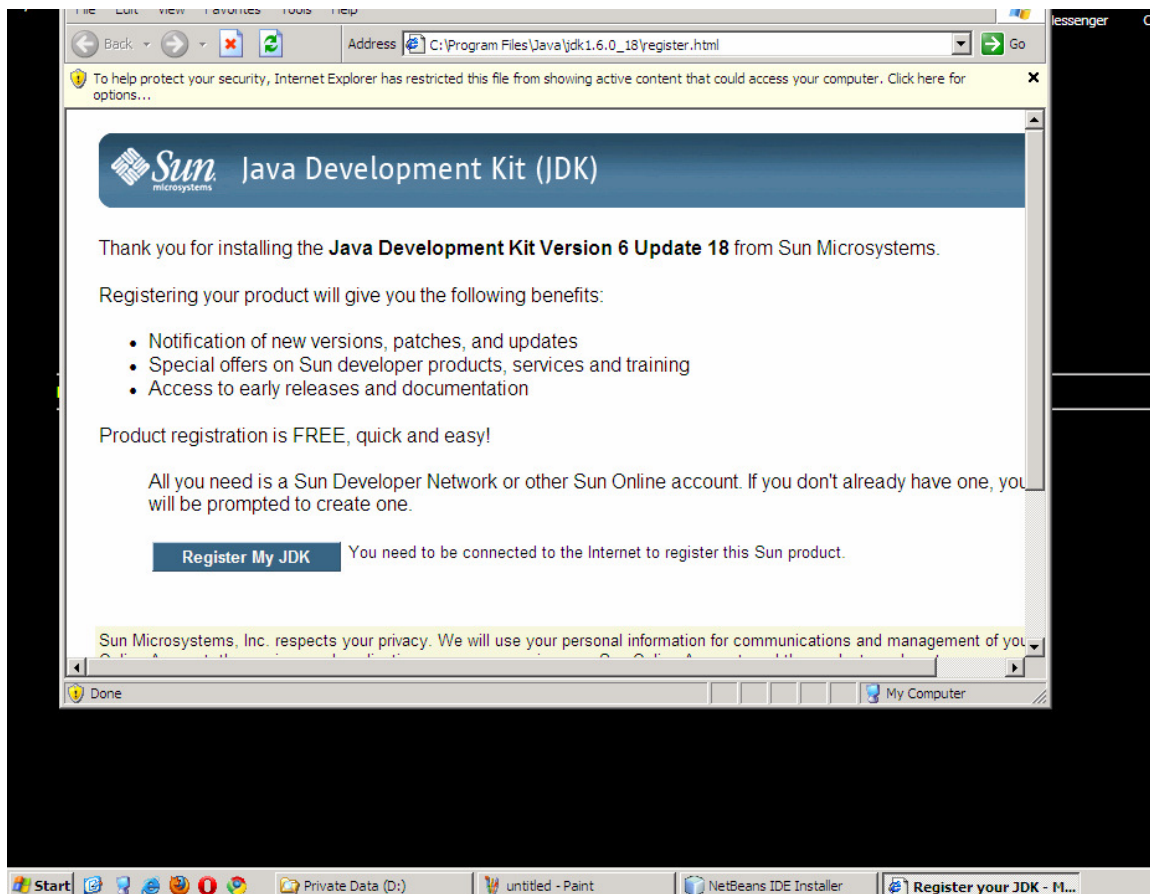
File Edit View Favorites Tools Help

lessenger

Back Address C:\Program Files\Java\jdk1.6.0_18\register.html Go

To help protect your security, Internet Explorer has restricted this file from showing active content that could access your computer. Click here for options...

Sun microsystems Java Development Kit (JDK)

Thank you for installing the **Java Development Kit Version 6 Update 18** from Sun Microsystems.

Registering your product will give you the following benefits:

- Notification of new versions, patches, and updates
- Special offers on Sun developer products, services and training
- Access to early releases and documentation

Product registration is FREE, quick and easy!

All you need is a Sun Developer Network or other Sun Online account. If you don't already have one, you will be prompted to create one.

Register My JDK You need to be connected to the Internet to register this Sun product.

Sun Microsystems, Inc. respects your privacy. We will use your personal information for communications and management of you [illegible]

Done My Computer

Start Private Data (D:) untitled - Paint NetBeans IDE Installer Register your JDK - M...